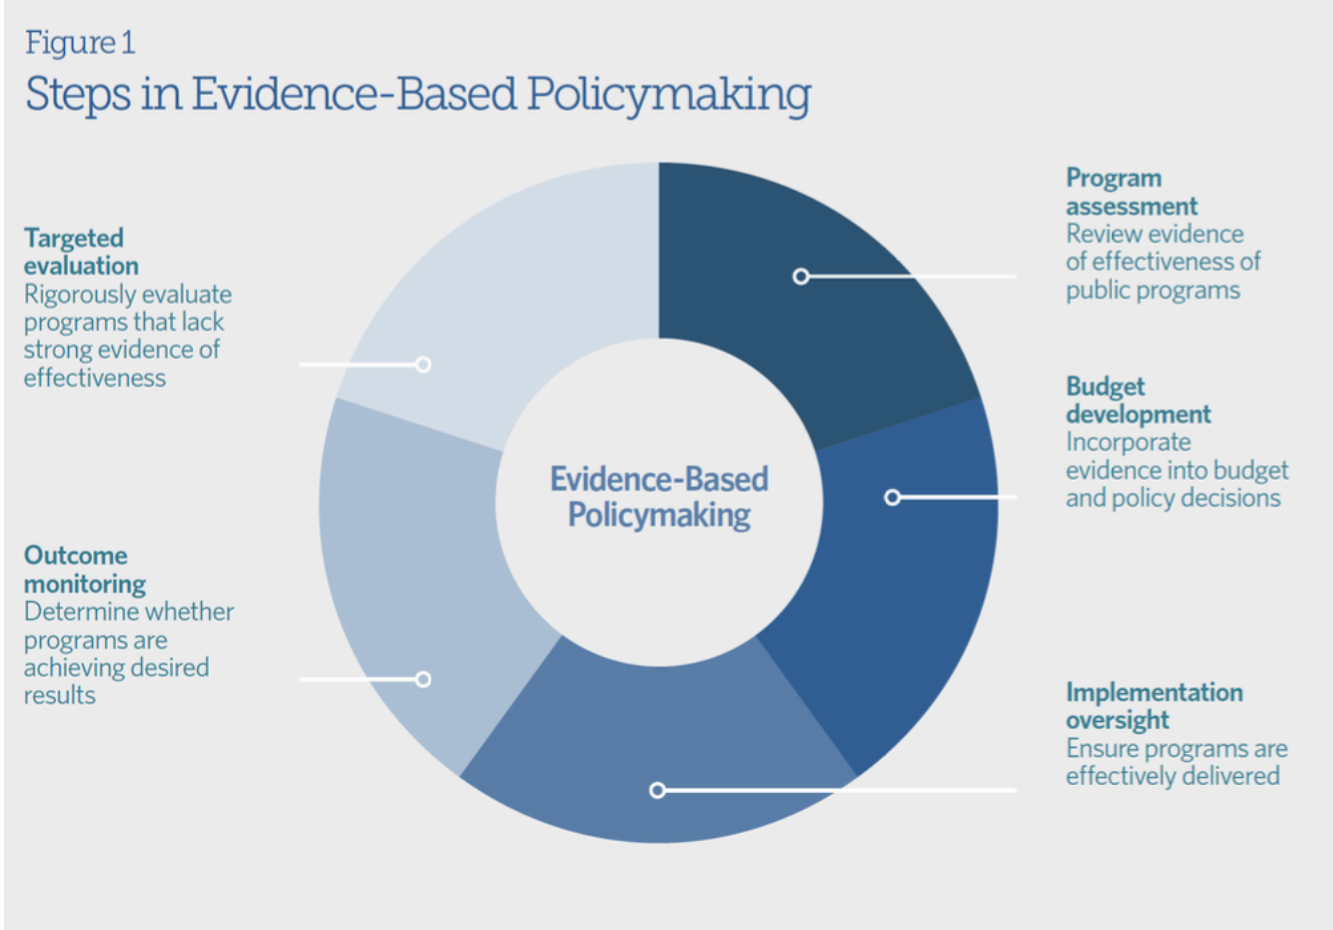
Figure 1
Steps in Evidence-Based Policymaking

Program assessment
Review evidence of effectiveness of public programs

Budget development
Incorporate evidence into budget and policy decisions

Implementation oversight
Ensure programs are effectively delivered

Outcome monitoring
Determine whether programs are achieving desired results

Targeted evaluation
Rigorously evaluate programs that lack strong evidence of effectiveness

Evidence-Based Policymaking